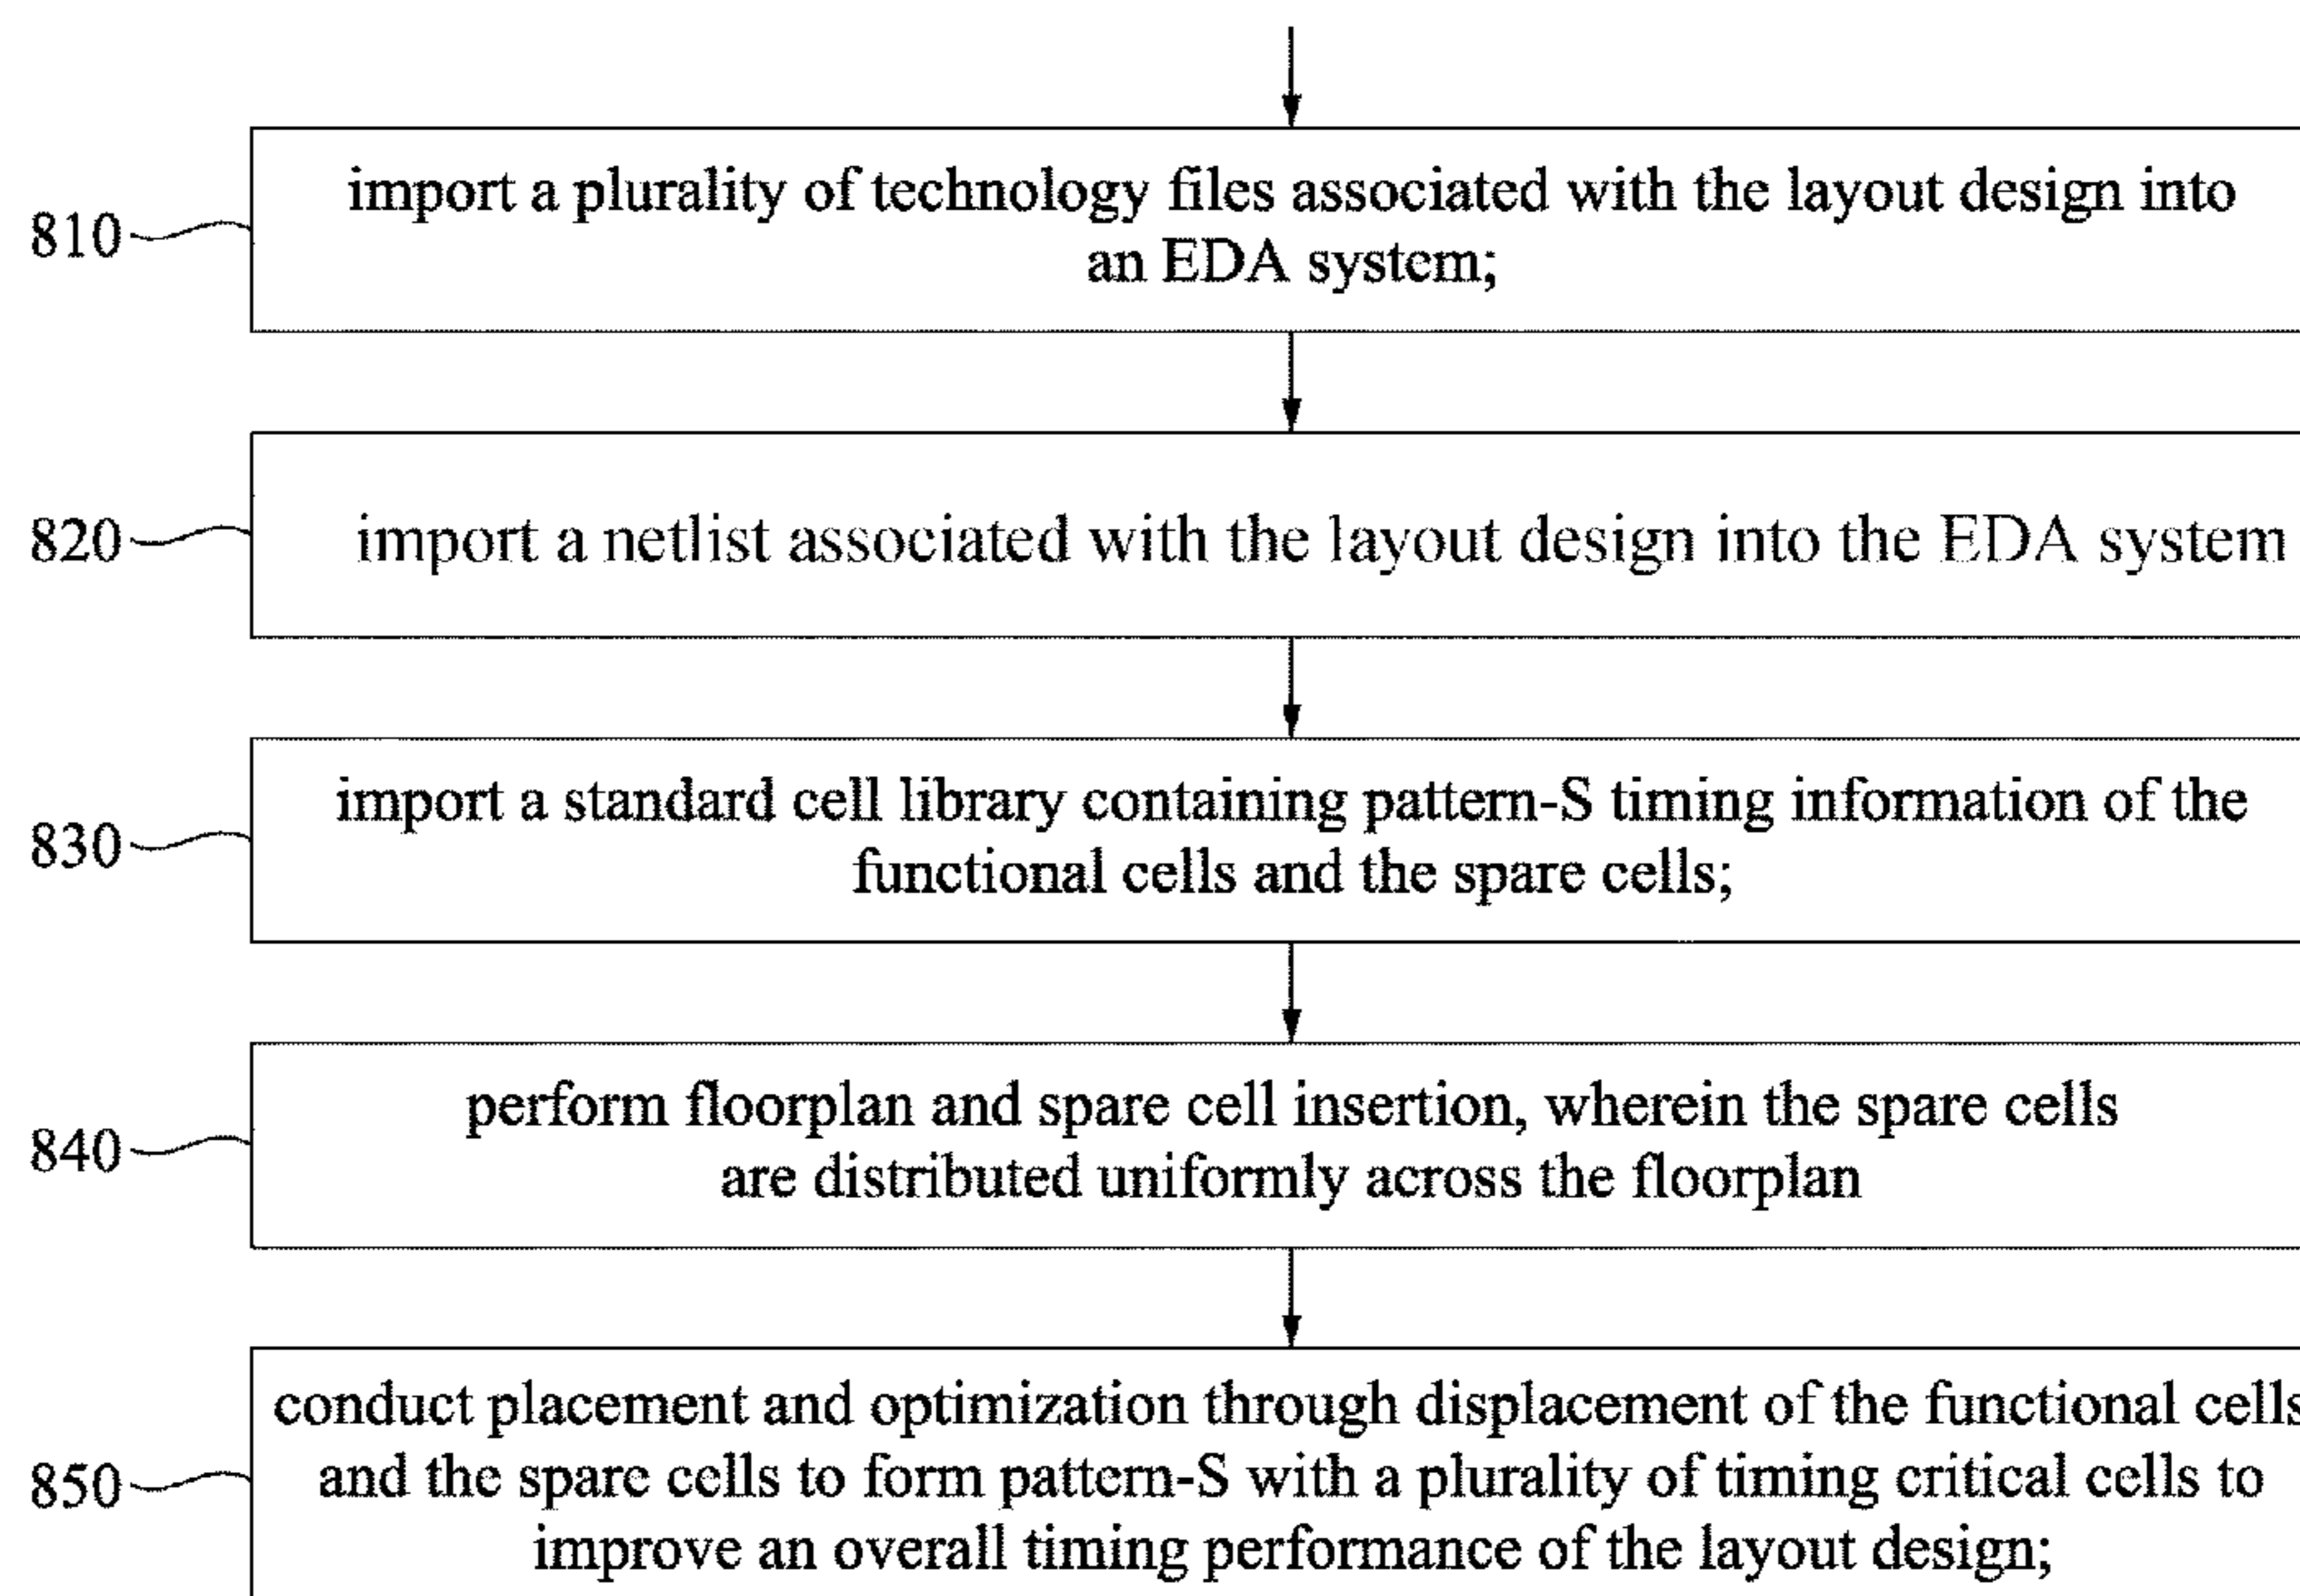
810
import a plurality of technology files associated with the layout design into an EDA system;

820
import a netlist associated with the layout design into the EDA system

830
import a standard cell library containing pattern-S timing information of the functional cells and the spare cells;

840
perform floorplan and spare cell insertion, wherein the spare cells are distributed uniformly across the floorplan

850
conduct placement and optimization through displacement of the functional cells and the spare cells to form pattern-S with a plurality of timing critical cells to improve an overall timing performance of the layout design;